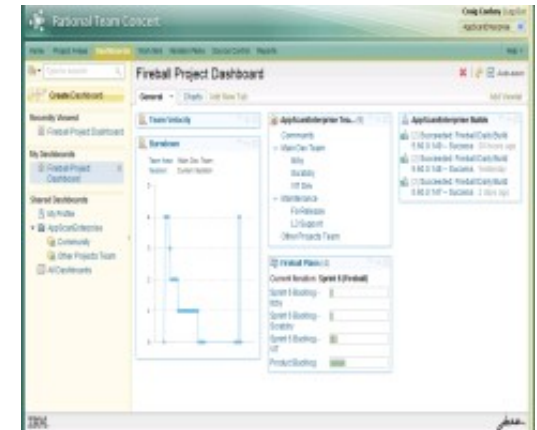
Rational Team Concert

Craig Cordery

Fireball Project Dashboard

Create Dashboard

Recently Viewed

Fireball Project Dashboard

My Dashboards

Fireball Project Dashboard

Shared Dashboards

My Profile

ApplicationEnterprise

Community

Other Projects Team

All Dashboards

General

Team Velocity

Burndown

Commands

Main Dev Team

Maintenance

Other Projects Team

Fireball Plans

Current Iteration: Sprint 5 (Fireball)

Product Backlog

Succeeded: Fireball Daily Build

Succeeded: Fireball Daily Build

Succeeded: Fireball Daily Build

IBM